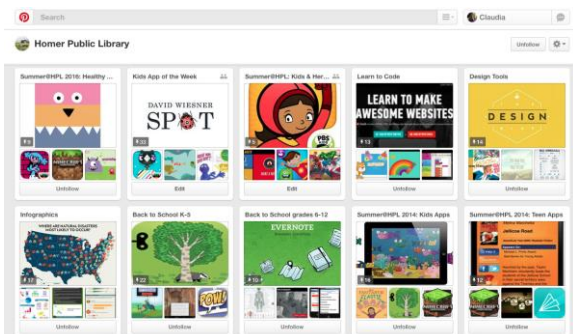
Search

Claudia

Homer Public Library

Unfollow

Summer@HPL 2016: Healthy ...

8

Unfollow

Kids App of the Week

DAVID WIESNER

SPOT

22

Edit

Summer@HPL: Kids & Her...

PBS KIDS

9

Edit

Learn to Code

LEARN TO MAKE AWESOME WEBSITES

13

Unfollow

Design Tools

DESIGN

14

Unfollow

Infographics

WHERE ARE NATURAL DISASTERS MOST LIKELY TO OCCUR?

Unfollow

Back to School K-5

22

Unfollow

Back to School grades 6-12

EVERNOTE

Unfollow

Summer@HPL 2014: Kids Apps

16

Unfollow

Summer@HPL 2014: Teen Apps

Jellicoe Road

Unfollow